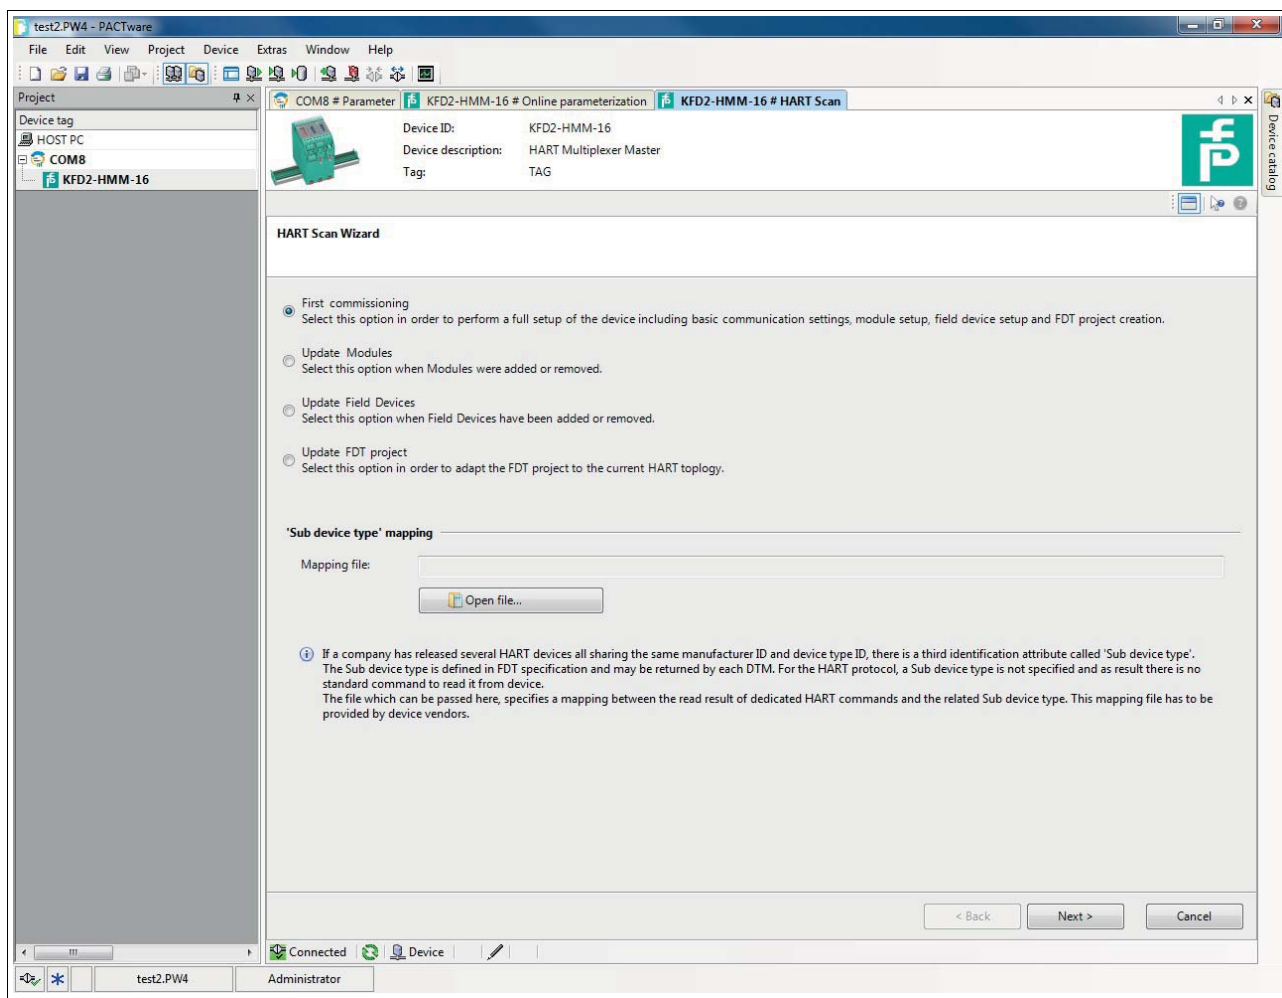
test2.PW4 - PACTware

File Edit View Project Device Extras Window Help

Project

Device tag

HOST PC

COM8

KFD2-HMM-16

COM8 # Parameter | KFD2-HMM-16 # Online parameterization | KFD2-HMM-16 # HART Scan

Device catalog

Device ID: KFD2-HMM-16
Device description: HART Multiplexer Master
Tag: TAG

HART Scan Wizard

First commissioning
Select this option in order to perform a full setup of the device including basic communication settings, module setup, field device setup and FDT project creation.

Update Modules
Select this option when Modules were added or removed.

Update Field Devices
Select this option when Field Devices have been added or removed.

Update FDT project
Select this option in order to adapt the FDT project to the current HART topology.

'Sub device type' mapping

Mapping file:

Open file...

If a company has released several HART devices all sharing the same manufacturer ID and device type ID, there is a third identification attribute called 'Sub device type'.
The Sub device type is defined in FDT specification and may be returned by each DTM. For the HART protocol, a Sub device type is not specified and as result there is no standard command to read it from device.
The file which can be passed here, specifies a mapping between the read result of dedicated HART commands and the related Sub device type. This mapping file has to be provided by device vendors.

< Back | Next > | Cancel

Connected | Device

test2.PW4 | Administrator